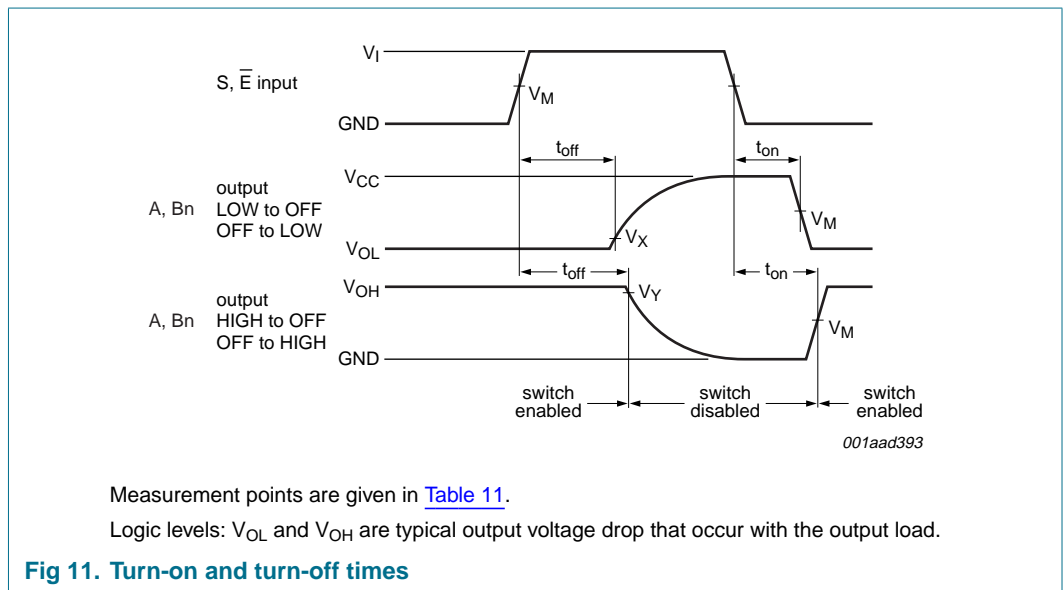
$V_I$

S, $\overline{E}$ input

$V_M$

GND

$t_{off}$

$t_{on}$

$V_{CC}$

A, Bn

output
LOW to OFF
OFF to LOW

$V_M$

$V_{OL}$

$V_X$

$t_{off}$

$t_{on}$

$V_{OH}$

$V_Y$

A, Bn

output
HIGH to OFF
OFF to HIGH

$V_M$

GND

switch enabled

switch disabled

switch enabled

001aad393

Measurement points are given in Table 11.

Logic levels: $V_{OL}$ and $V_{OH}$ are typical output voltage drop that occur with the output load.

Fig 11. Turn-on and turn-off times